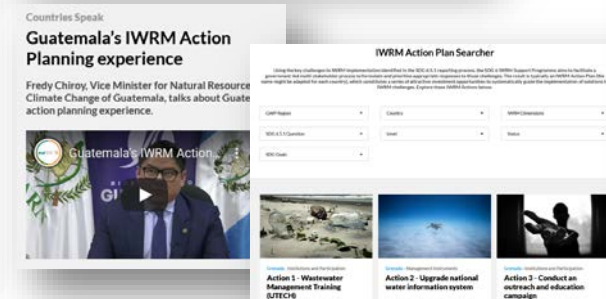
Countries Speak

Guatemala's IWRM Action Planning experience

Fredy Chiroy, Vice Minister for Natural Resource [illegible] Climate Change of Guatemala, talks about Guate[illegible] action planning experience.

Guatemala's IWRM Action...

IWRM Action Plan Searcher

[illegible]

GWP Region

Country

IWRM Dimension

SDG 6.5.1 Question

Level

Status

SDG Goals

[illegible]

Action 1 - Wastewater Management Training (UTECH)

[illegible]

Action 2 - Upgrade national water information system

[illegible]

Action 3 - Conduct an outreach and education campaign